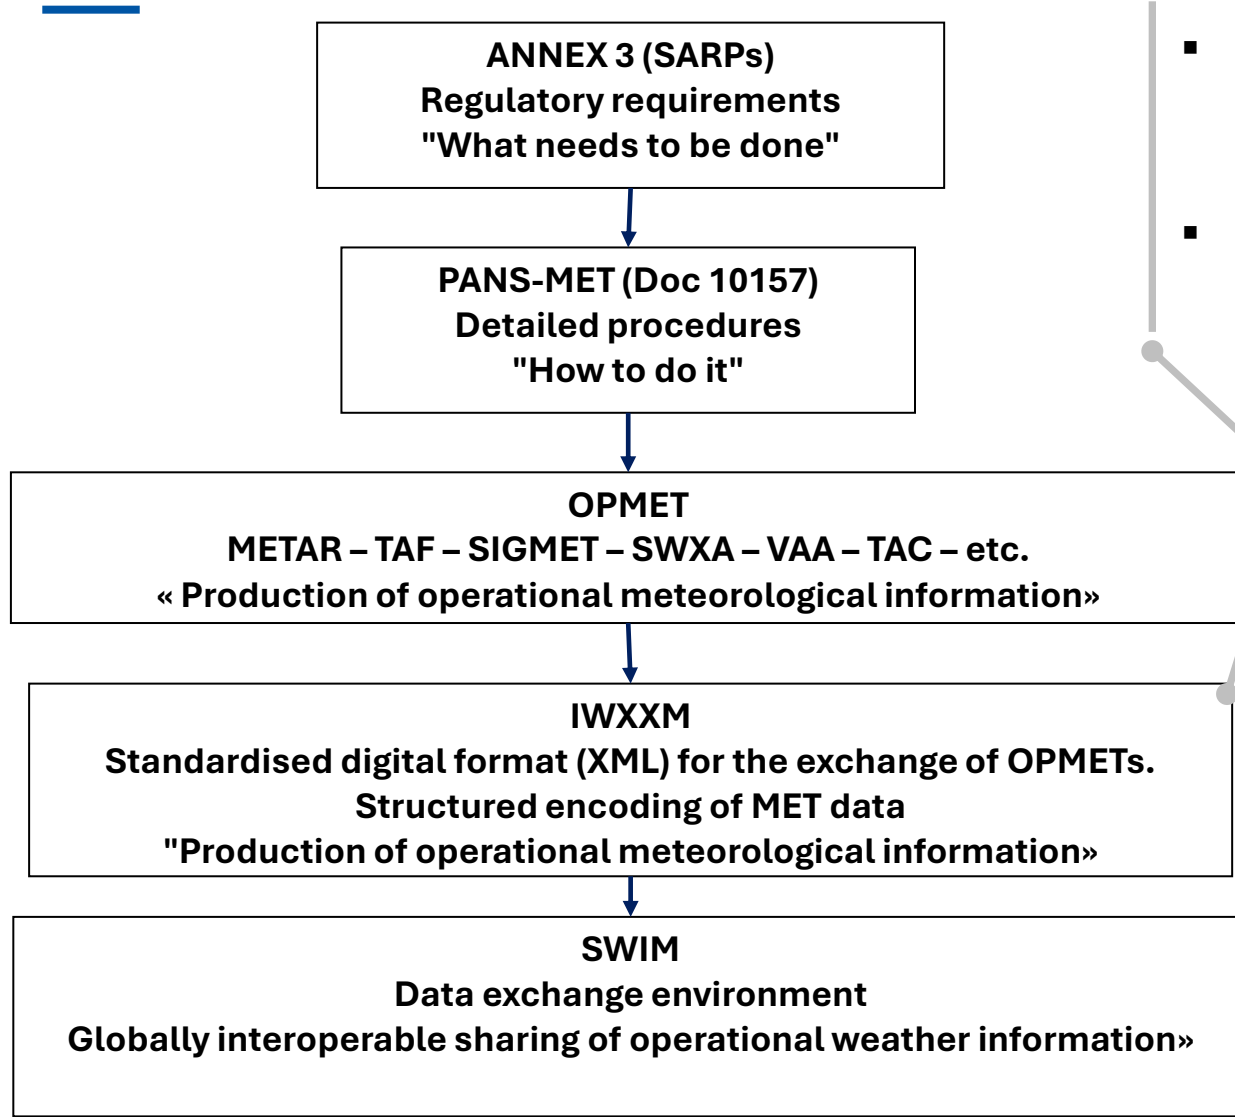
ANNEX 3 (SARPs)
Regulatory requirements
"What needs to be done"

PANS-MET (Doc 10157)
Detailed procedures
"How to do it"

OPMET
METAR – TAF – SIGMET – SWXA – VAA – TAC – etc.
« Production of operational meteorological information»

IWXXM
Standardised digital format (XML) for the exchange of OPMETs.
Structured encoding of MET data
"Production of operational meteorological information»

SWIM
Data exchange environment
Globally interoperable sharing of operational weather information»